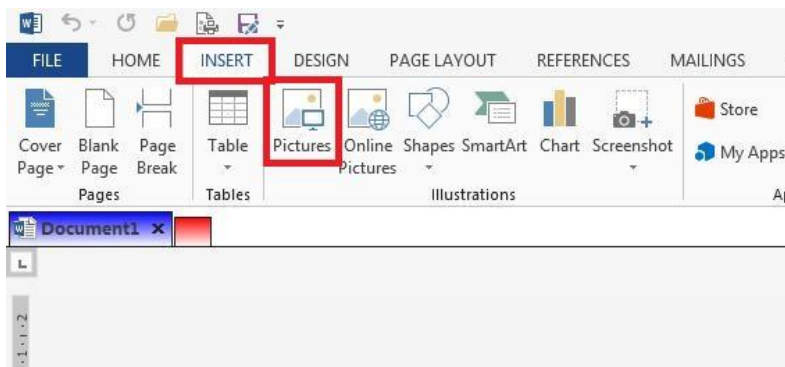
FILE HOME INSERT DESIGN PAGE LAYOUT REFERENCES MAILINGS

Cover Page
Blank Page
Page Break
Pages

Table
Tables

Pictures
Online Pictures
Shapes
SmartArt
Chart
Screenshot
Illustrations

Store
My Apps
A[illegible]

Document1 ×

L

· 1 · · · 2